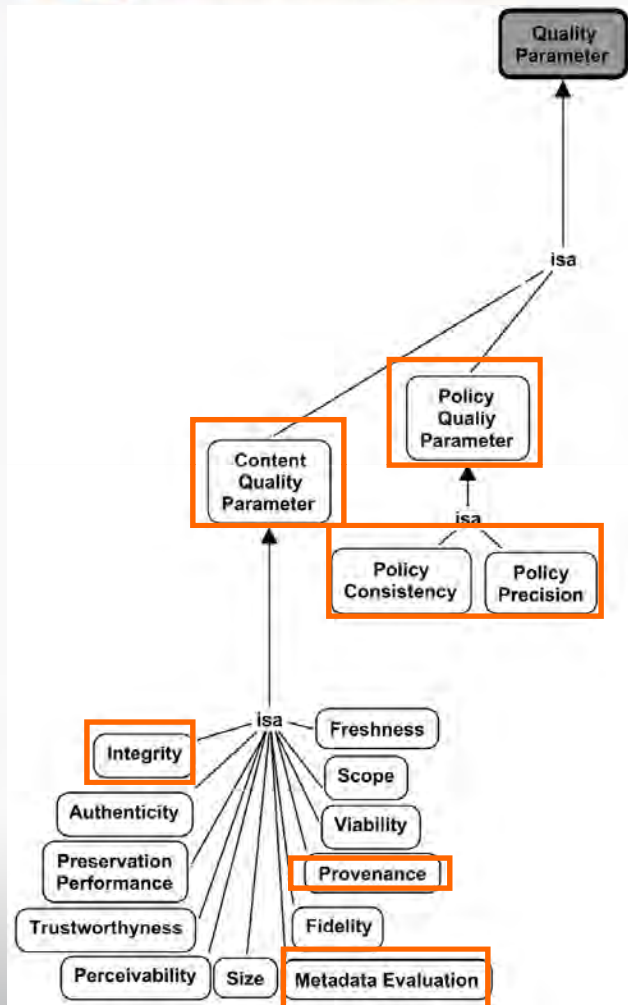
Quality Parameter

isa

Policy Qualiy Parameter

Content Quality Parameter

isa

Policy Consistency

Policy Precision

isa

Integrity

Freshness

Scope

Authenticity

Viability

Preservation Performance

Provenance

Trustworthyness

Fidelity

Perceivability

Size

Metadata Evaluation